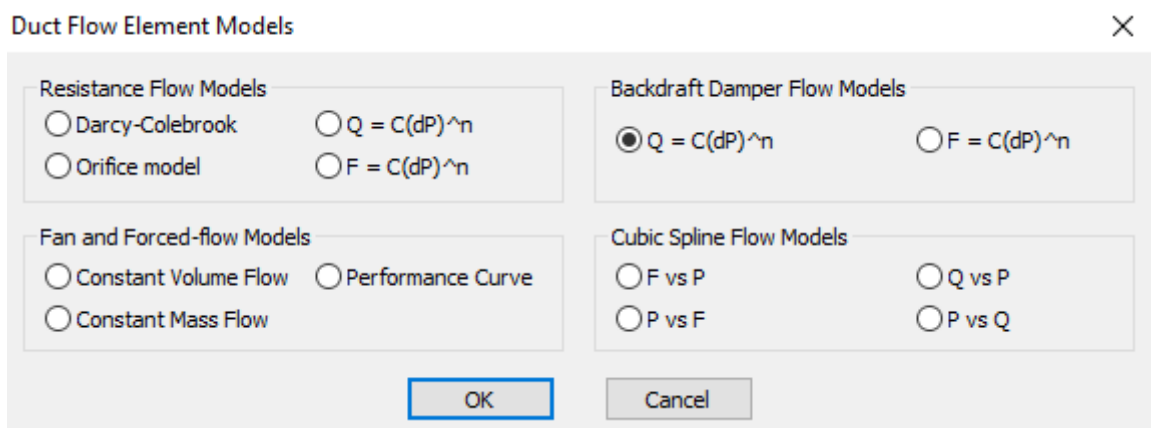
Duct Flow Element Models

×

Resistance Flow Models
Darcy-Colebrook
Q = C(dP)^n
Orifice model
F = C(dP)^n

Backdraft Damper Flow Models
Q = C(dP)^n
F = C(dP)^n

Fan and Forced-flow Models
Constant Volume Flow
Performance Curve
Constant Mass Flow

Cubic Spline Flow Models
F vs P
Q vs P
P vs F
P vs Q

OK
Cancel